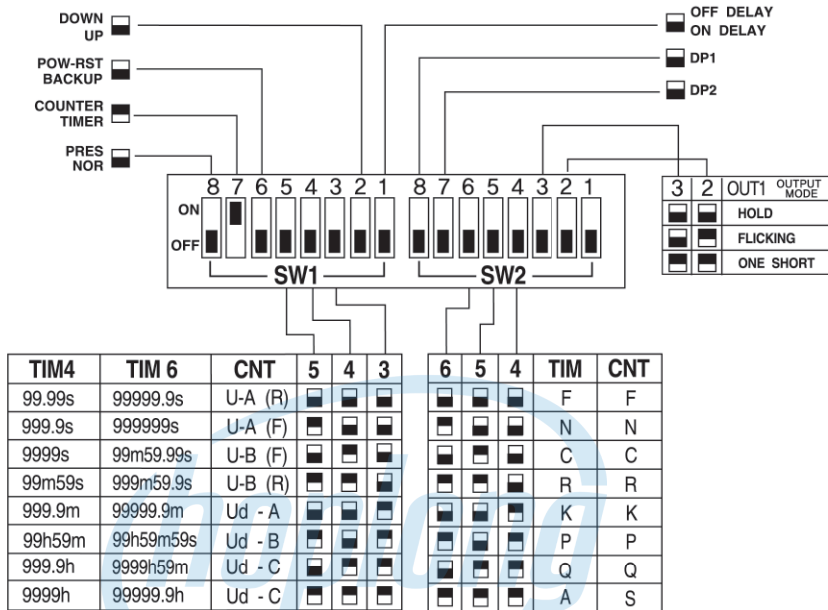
DOWN
UP

POW-RST
BACKUP

COUNTER
TIMER

PRES
NOR

OFF DELAY
ON DELAY

DP1

DP2

8 7 6 5 4 3 2 1 8 7 6 5 4 3 2 1

ON

OFF

SW1 SW2

| 3 | 2 | OUT1 OUTPUT MODE |
|---|---|---|
| | | HOLD |
| | | FLICKING |
| | | ONE SHORT |

| TIM4 | TIM 6 | CNT | 5 | 4 | 3 |
|---|---|---|---|---|---|
| 99.99s | 99999.9s | U-A (R) | | | |
| 999.9s | 999999s | U-A (F) | | | |
| 9999s | 99m59.99s | U-B (F) | | | |
| 99m59s | 999m59.9s | U-B (R) | | | |
| 999.9m | 99999.9m | Ud - A | | | |
| 99h59m | 99h59m59s | Ud - B | | | |
| 999.9h | 9999h59m | Ud - C | | | |
| 9999h | 99999.9h | Ud - C | | | |

| 6 | 5 | 4 | TIM | CNT |
|---|---|---|---|---|
| | | | F | F |
| | | | N | N |
| | | | C | C |
| | | | R | R |
| | | | K | K |
| | | | P | P |
| | | | Q | Q |
| | | | A | S |

chaolong